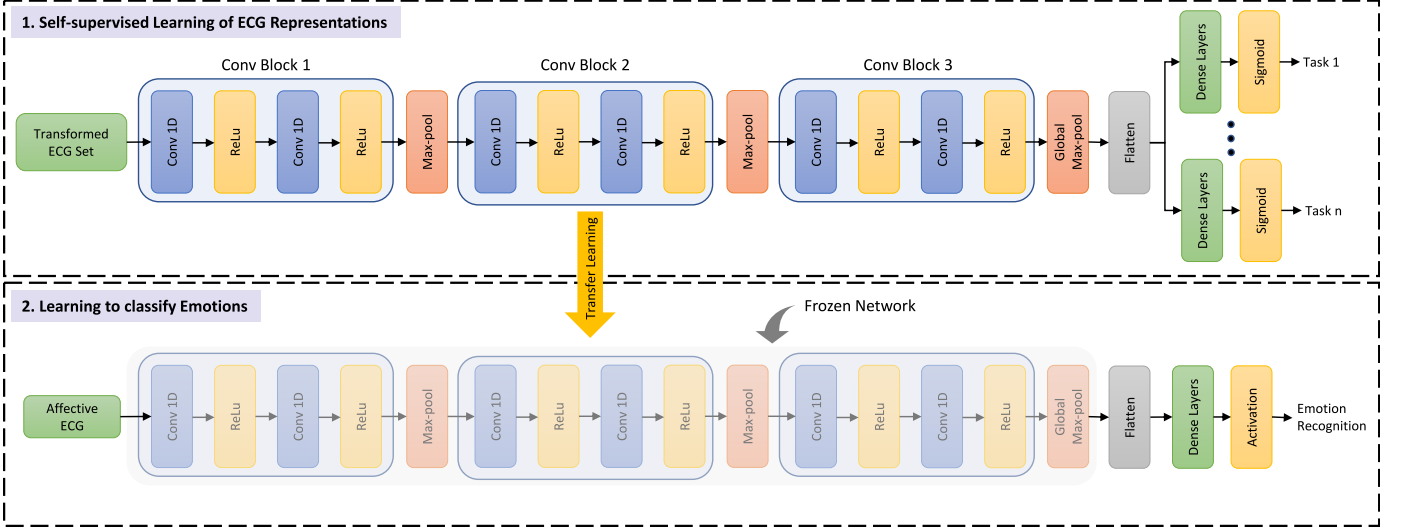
1. Self-supervised Learning of ECG Representations

Conv Block 1

Conv Block 2

Conv Block 3

Transformed ECG Set

Conv 1D

ReLu

Conv 1D

ReLu

Max-pool

Conv 1D

ReLu

Conv 1D

ReLu

Max-pool

Conv 1D

ReLu

Conv 1D

ReLu

Global Max-pool

Flatten

Dense Layers

Sigmoid

Task 1

Dense Layers

Sigmoid

Task n

Transfer Learning

2. Learning to classify Emotions

Frozen Network

Affective ECG

Conv 1D

ReLu

Conv 1D

ReLu

Max-pool

Conv 1D

ReLu

Conv 1D

ReLu

Max-pool

Conv 1D

ReLu

Conv 1D

ReLu

Global Max-pool

Flatten

Dense Layers

Activation

Emotion Recognition